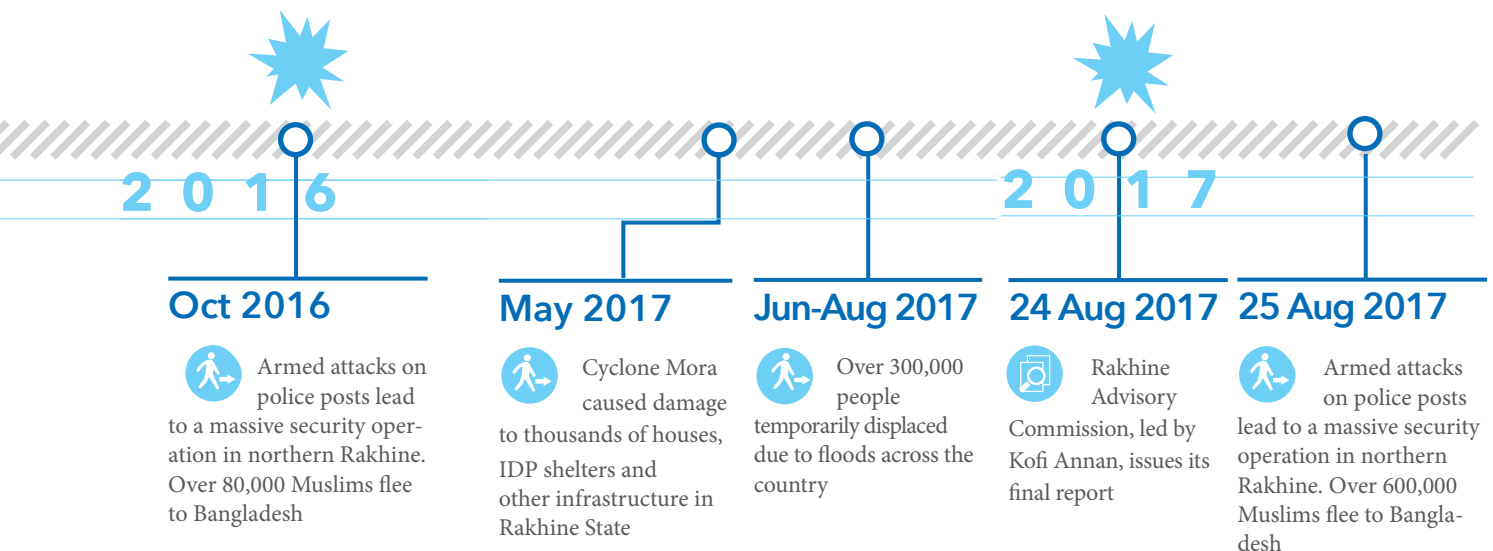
2016

2017

Oct 2016

Armed attacks on police posts lead to a massive security operation in northern Rakhine. Over 80,000 Muslims flee to Bangladesh

May 2017

Cyclone Mora caused damage to thousands of houses, IDP shelters and other infrastructure in Rakhine State

Jun-Aug 2017

Over 300,000 people temporarily displaced due to floods across the country

24 Aug 2017

Rakhine Advisory Commission, led by Kofi Annan, issues its final report

25 Aug 2017

Armed attacks on police posts lead to a massive security operation in northern Rakhine. Over 600,000 Muslims flee to Bangladesh